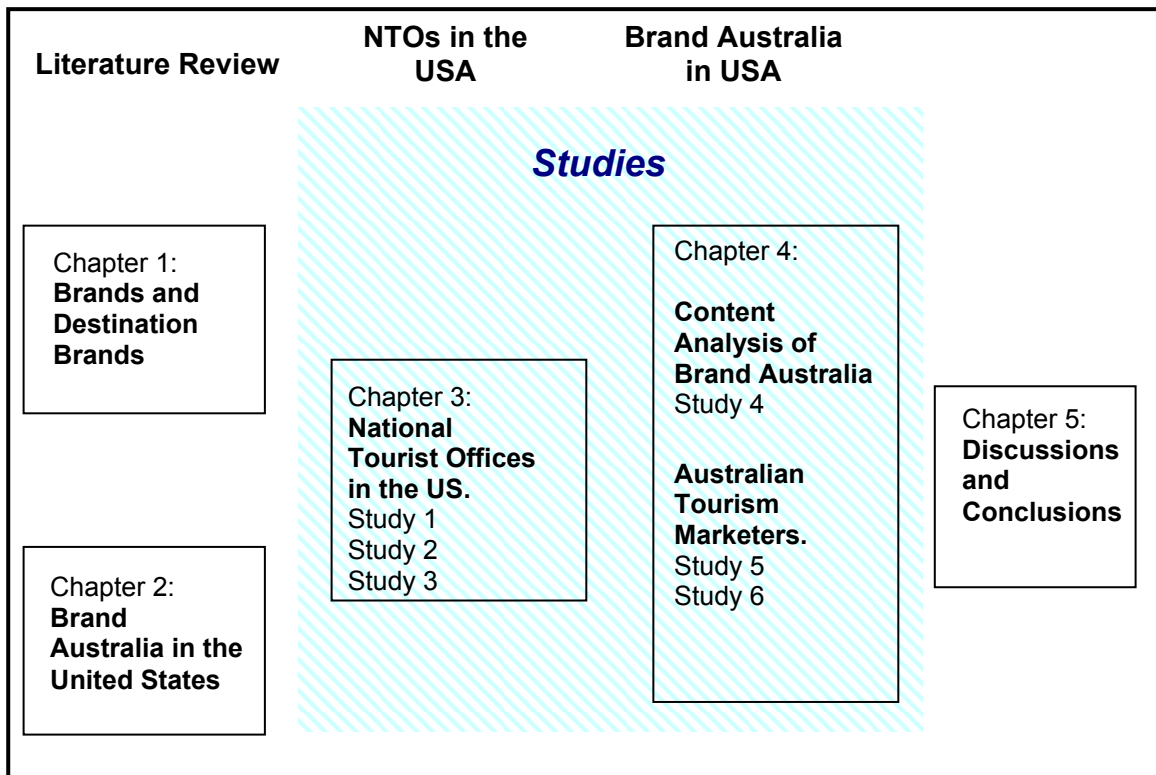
Literature Review

NTOs in the USA

Brand Australia in USA

Studies

Chapter 1:
Brands and Destination Brands

Chapter 2:
Brand Australia in the United States

Chapter 3:
National Tourist Offices in the US.
Study 1
Study 2
Study 3

Chapter 4:

Content Analysis of Brand Australia
Study 4

Australian Tourism Marketers.
Study 5
Study 6

Chapter 5:
Discussions and Conclusions